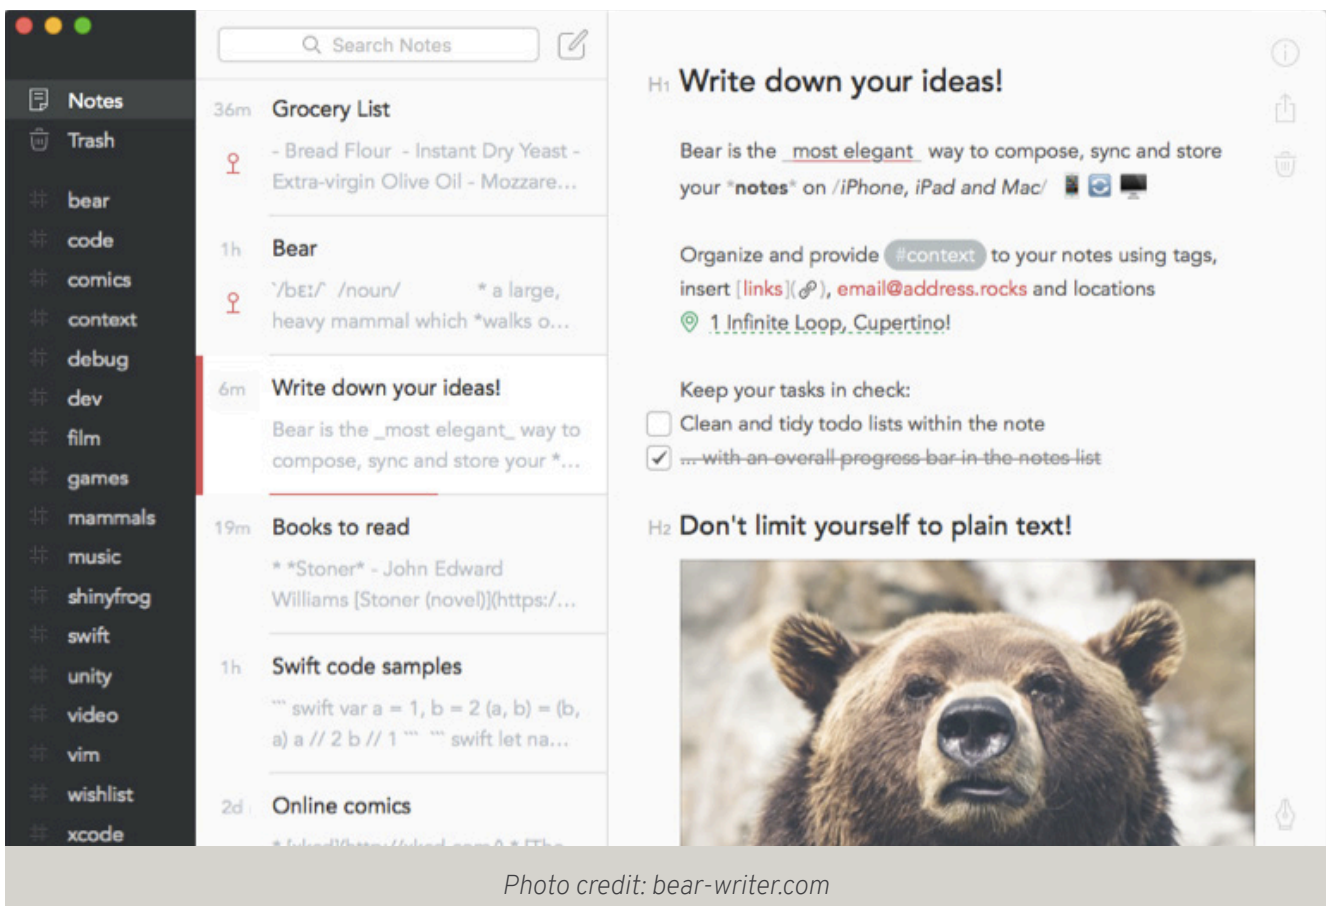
Notes
Trash
bear
code
comics
context
debug
dev
film
games
mammals
music
shinyfrog
swift
unity
video
vim
wishlist
xcode

Search Notes

36m Grocery List
- Bread Flour - Instant Dry Yeast - Extra-virgin Olive Oil - Mozzare...

1h Bear
`/bɛː/` /noun/ * a large, heavy mammal which *walks o...

6m Write down your ideas!
Bear is the _most elegant_ way to compose, sync and store your *...

19m Books to read
* *Stoner* - John Edward Williams [Stoner (novel)](https:/...

1h Swift code samples
``` swift var a = 1, b = 2 (a, b) = (b, a) a // 2 b // 1 ``` ``` swift let na...

2d Online comics
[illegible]

H1 Write down your ideas!

Bear is the _most elegant_ way to compose, sync and store your *notes* on /iPhone, iPad and Mac/

Organize and provide #context to your notes using tags, insert [links](), email@address.rocks and locations
1 Infinite Loop, Cupertino!

Keep your tasks in check:
Clean and tidy todo lists within the note
... with an overall progress bar in the notes list

H2 Don't limit yourself to plain text!

Photo credit: bear-writer.com